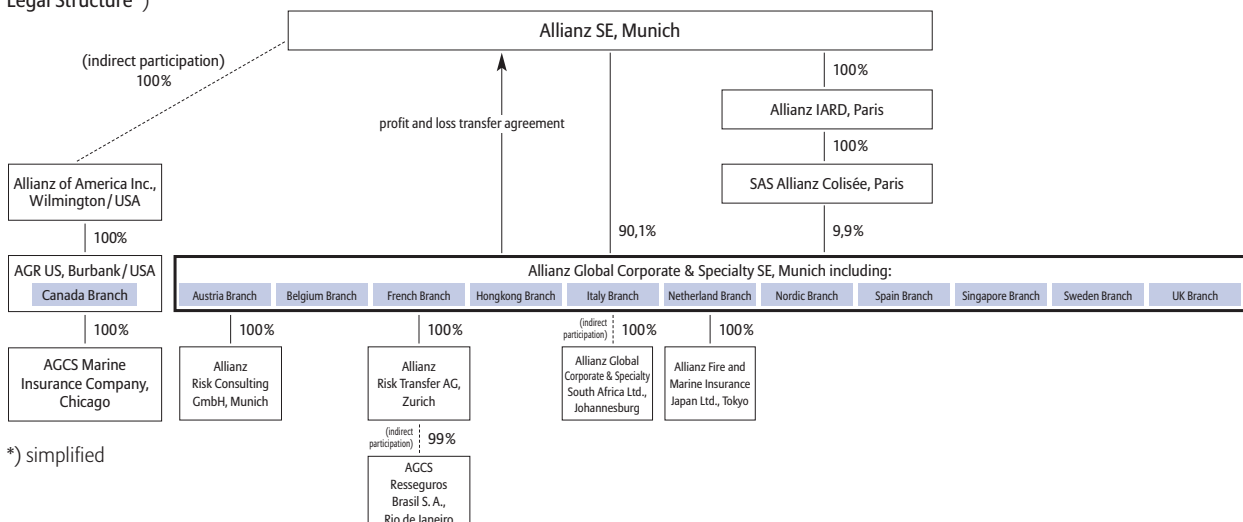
Legal Structure*)

Allianz SE, Munich

(indirect participation) 100%

profit and loss transfer agreement

100%

Allianz IARD, Paris

100%

SAS Allianz Colisée, Paris

Allianz of America Inc., Wilmington / USA

100%

90,1%

9,9%

AGR US, Burbank / USA

Canada Branch

Allianz Global Corporate & Specialty SE, Munich including:

Austria Branch

Belgium Branch

French Branch

Hongkong Branch

Italy Branch

Netherland Branch

Nordic Branch

Spain Branch

Singapore Branch

Sweden Branch

UK Branch

100%

100%

100%

(indirect participation) 100%

100%

AGCS Marine Insurance Company, Chicago

Allianz Risk Consulting GmbH, Munich

Allianz Risk Transfer AG, Zurich

Allianz Global Corporate & Specialty South Africa Ltd., Johannesburg

Allianz Fire and Marine Insurance Japan Ltd., Tokyo

*) simplified

(indirect participation) 99%

AGCS Resseguros Brasil S. A., Rio de Janeiro